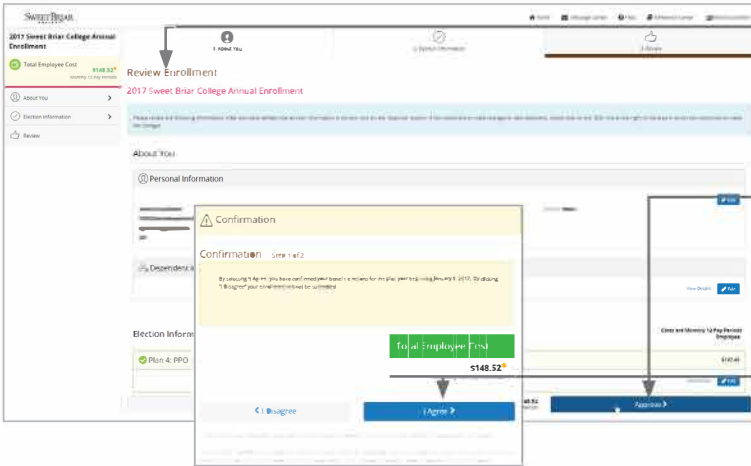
SWEET BRIAR

Home   Message Center   FAQ   Reference Center

2017 Sweet Briar College Annual Enrollment

Total Employee Cost
$148.52*
Monthly 12 Pay Periods

About You
Election Information
Review

1 About You
2 Election Information
3 Review

Review Enrollment

2017 Sweet Briar College Annual Enrollment

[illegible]

About You

Personal Information

Edit

Confirmation

Confirmation   Step 1 of 2

By selecting "I Agree" you have confirmed your benefit elections for the plan year beginning January 1, 2017. By clicking "I Disagree" your confirmation will not be submitted.

Dependent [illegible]

View Details   Edit

Election Inform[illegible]

Costs are Monthly 12 Pay Periods Employee

Plan 4: PPO

$148.52

Total Employee Cost

$148.52*

Edit

< I Disagree

I Agree >

Approve >